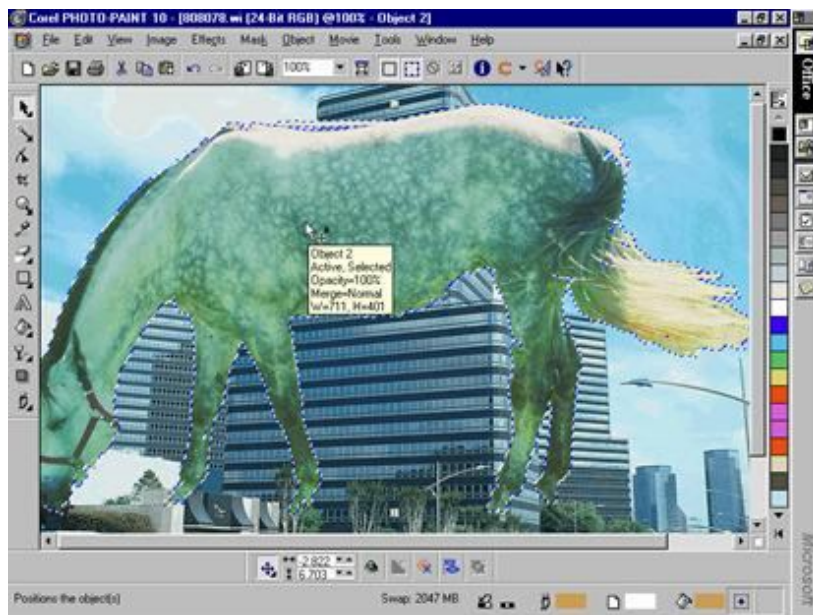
Corel PHOTO-PAINT 10 - [808078.wi (24-Bit RGB) @100% - Object 2]

File Edit View Image Effects Mask Object Movie Tools Window Help

100%

Office

Object 2
Active, Selected
Opacity=100%
Merge=Normal
W=711, H=401

2.822
6.703

Microsoft

Positions the object(s)

Swap: 2047 MB